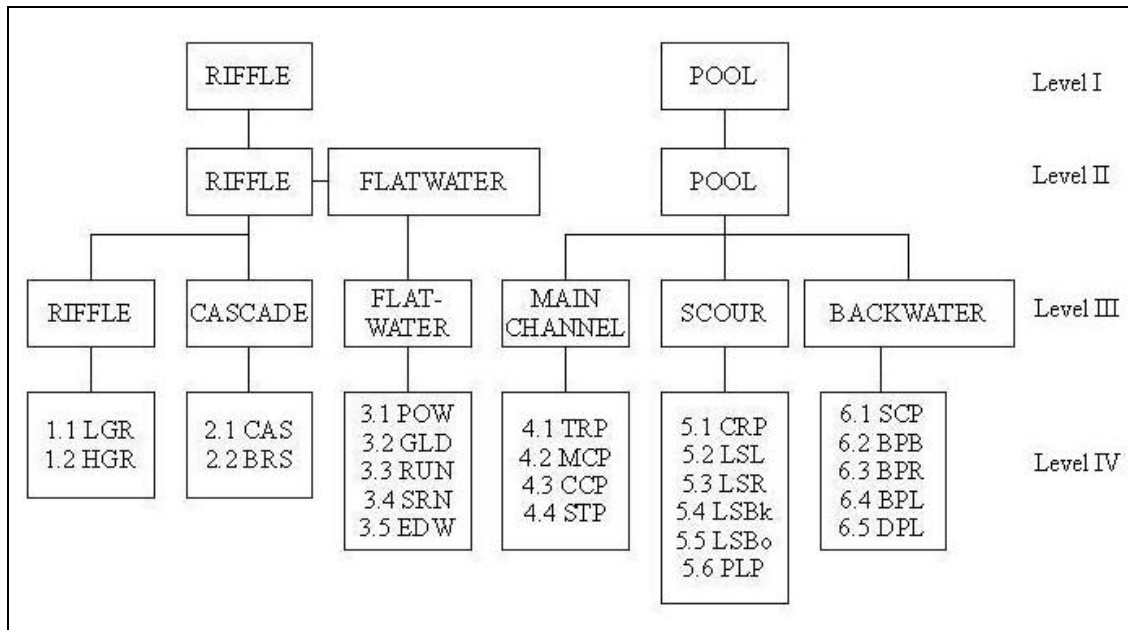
RIFFLE

POOL

Level I

RIFFLE

FLATWATER

POOL

Level II

RIFFLE

CASCADE

FLAT-WATER

MAIN CHANNEL

SCOUR

BACKWATER

Level III

1.1 LGR
1.2 HGR

2.1 CAS
2.2 BRS

3.1 POW
3.2 GLD
3.3 RUN
3.4 SRN
3.5 EDW

4.1 TRP
4.2 MCP
4.3 CCP
4.4 STP

5.1 CRP
5.2 LSL
5.3 LSR
5.4 LSBk
5.5 LSBo
5.6 PLP

6.1 SCP
6.2 BPB
6.3 BPR
6.4 BPL
6.5 DPL

Level IV